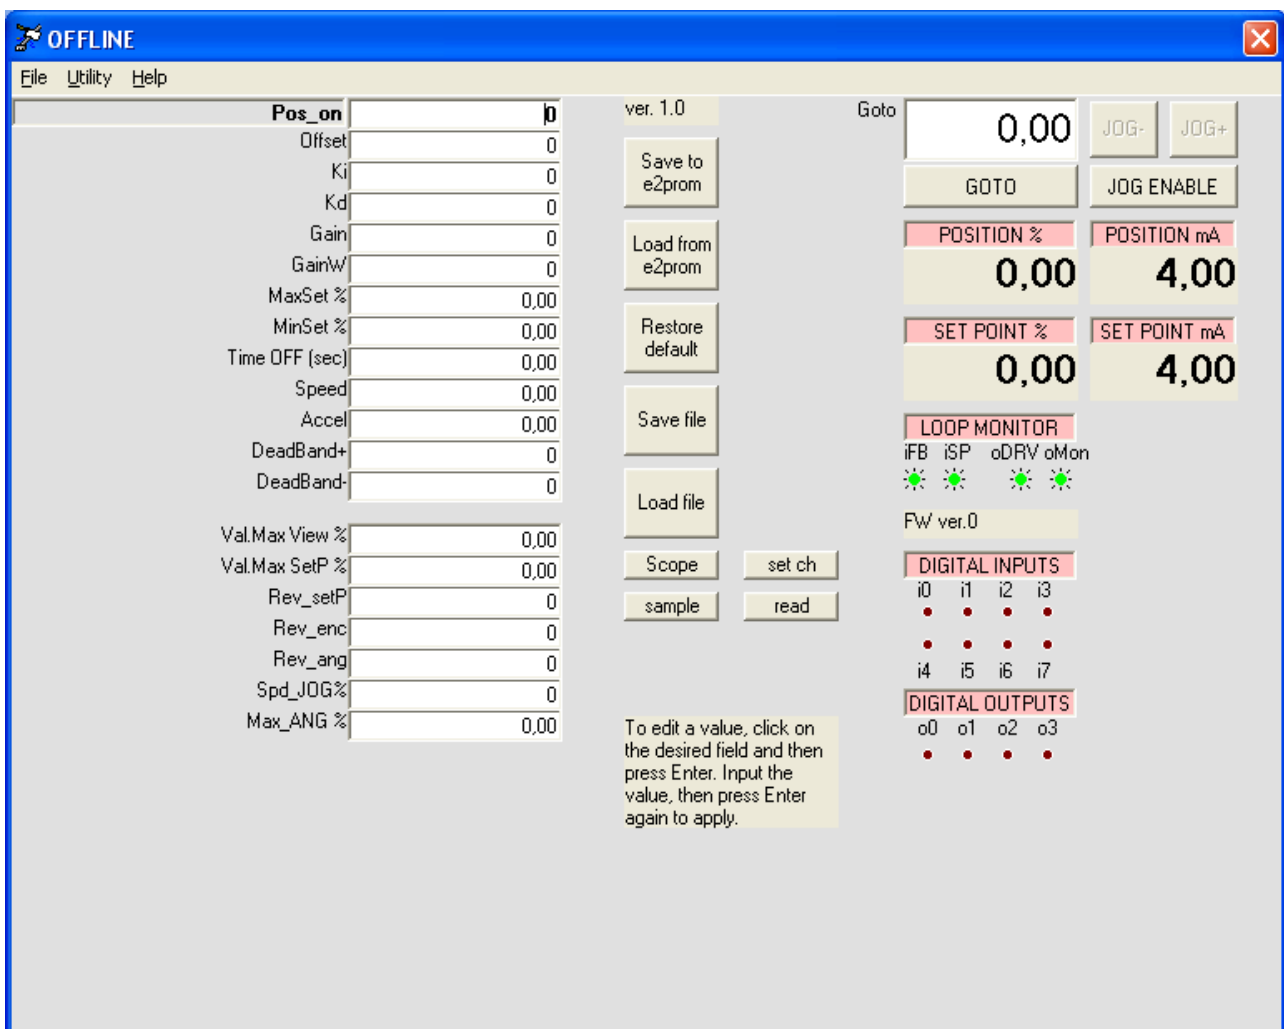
OFFLINE

File Utility Help

| | |
|---|---|
| Pos_on | 0 |
| Offset | 0 |
| Ki | 0 |
| Kd | 0 |
| Gain | 0 |
| GainW | 0 |
| MaxSet % | 0,00 |
| MinSet % | 0,00 |
| Time OFF (sec) | 0,00 |
| Speed | 0,00 |
| Accel | 0,00 |
| DeadBand+ | 0 |
| DeadBand- | 0 |

| | |
|---|---|
| Val.Max View % | 0,00 |
| Val.Max SetP % | 0,00 |
| Rev_setP | 0 |
| Rev_enc | 0 |
| Rev_ang | 0 |
| Spd_JOG% | 0 |
| Max_ANG % | 0,00 |

ver. 1.0

Save to e2prom

Load from e2prom

Restore default

Save file

Load file

Scope

set ch

sample

read

To edit a value, click on the desired field and then press Enter. Input the value, then press Enter again to apply.

Goto

0,00

JOG-

JOG+

GOTO

JOG ENABLE

POSITION %

0,00

POSITION mA

4,00

SET POINT %

0,00

SET POINT mA

4,00

LOOP MONITOR

iFB iSP oDRV oMon

FW ver.0

DIGITAL INPUTS

i0 i1 i2 i3

i4 i5 i6 i7

DIGITAL OUTPUTS

o0 o1 o2 o3